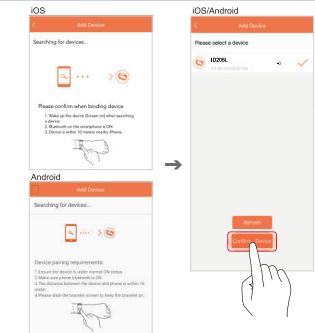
iOS

Add Device

Searching for devices...

Please confirm when binding device

1. Wake up the device (Screen on) when searching a device.
2. Bluetooth on the smartphone is ON.
3. Device is within 10 meters nearby iPhone.

Android

Add Device

Searching for devices...

Device pairing requirements:

1. Ensure the device is under normal ON status
2. Make sure phone bluetooth is ON
3. The distance between the device and phone is within 10 meter.
4. Please slide the bracelet screen to keep the bracelet on

iOS/Android

Add Device

Please select a device

ID205L

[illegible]

Refresh

Confirm